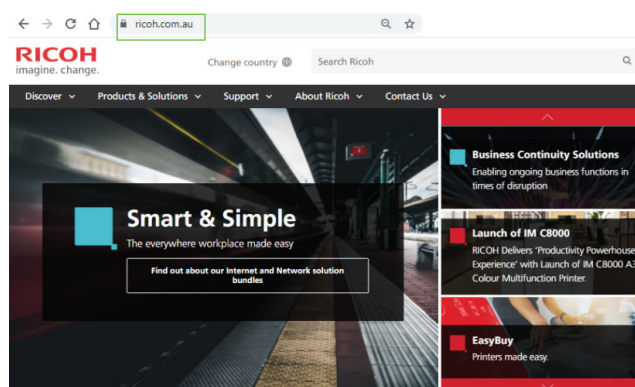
ricoh.com.au

RICOH
imagine. change.

Change country

Search Ricoh

Discover ⌄ Products & Solutions ⌄ Support ⌄ About Ricoh ⌄ Contact Us ⌄

Smart & Simple
The everywhere workplace made easy

Find out about our Internet and Network solution bundles

Business Continuity Solutions
Enabling ongoing business functions in times of disruption

Launch of IM C8000
RICOH Delivers 'Productivity Powerhouse Experience' with Launch of IM C8000 A3 Colour Multifunction Printer.

EasyBuy
Printers made easy.